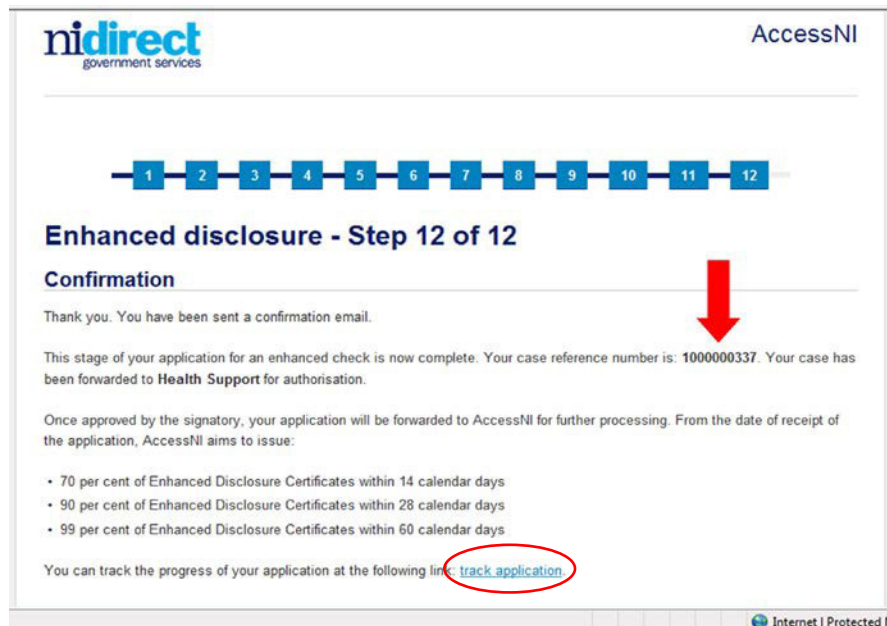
nidirect
government services

AccessNI

1 2 3 4 5 6 7 8 9 10 11 12

Enhanced disclosure - Step 12 of 12

Confirmation

Thank you. You have been sent a confirmation email.

This stage of your application for an enhanced check is now complete. Your case reference number is: **1000000337**. Your case has been forwarded to **Health Support** for authorisation.

Once approved by the signatory, your application will be forwarded to AccessNI for further processing. From the date of receipt of the application, AccessNI aims to issue:

• 70 per cent of Enhanced Disclosure Certificates within 14 calendar days
• 90 per cent of Enhanced Disclosure Certificates within 28 calendar days
• 99 per cent of Enhanced Disclosure Certificates within 60 calendar days

You can track the progress of your application at the following link: track application.

Internet | Protected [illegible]